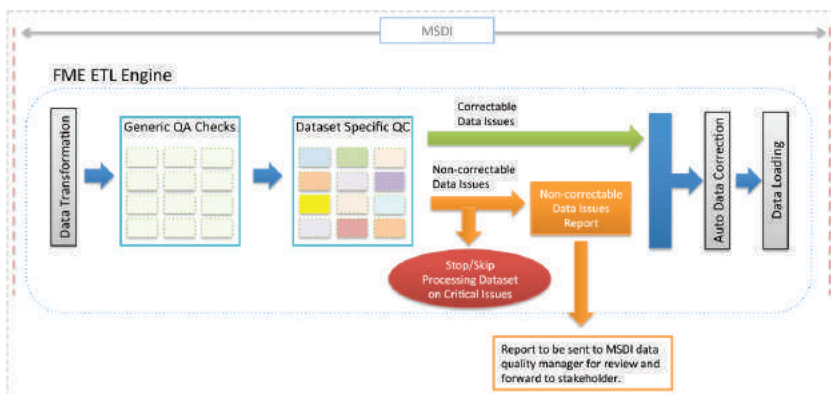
MSDI

FME ETL Engine

Data Transformation

Generic QA Checks

Dataset Specific QC

Correctable Data Issues

Non-correctable Data Issues

Non-correctable Data Issues Report

Stop/Skip Processing Dataset on Critical Issues

Auto Data Correction

Data Loading

Report to be sent to MSDI data quality manager for review and forward to stakeholder.